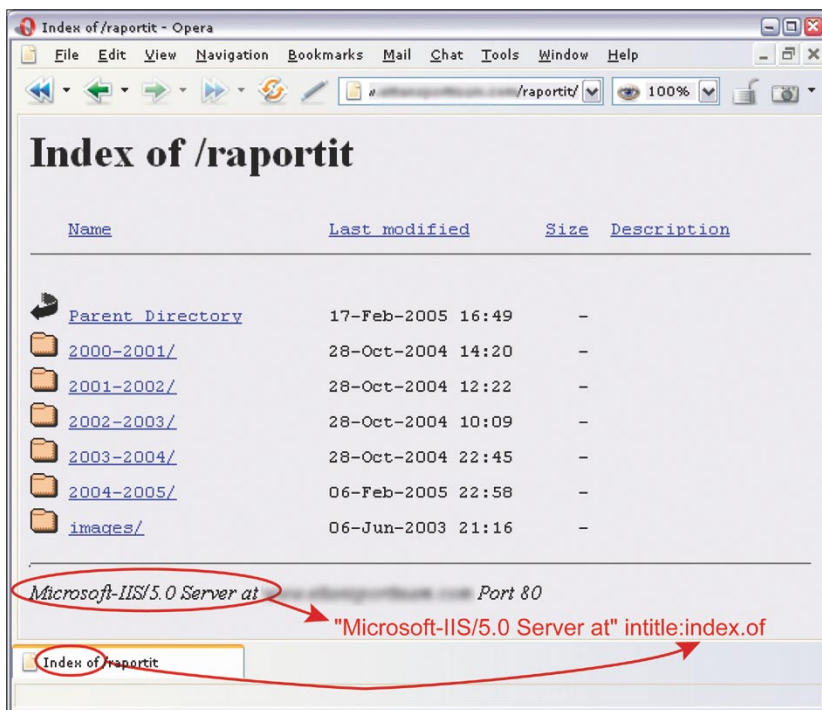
Index of /raportit - Opera

File Edit View Navigation Bookmarks Mail Chat Tools Window Help

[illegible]/raportit/ 100%

Index of /raportit

| Name | Last modified | Size | Description |
|---|---|---|---|
| Parent Directory | 17-Feb-2005 16:49 | - | |
| 2000-2001/ | 28-Oct-2004 14:20 | - | |
| 2001-2002/ | 28-Oct-2004 12:22 | - | |
| 2002-2003/ | 28-Oct-2004 10:09 | - | |
| 2003-2004/ | 28-Oct-2004 22:45 | - | |
| 2004-2005/ | 06-Feb-2005 22:58 | - | |
| images/ | 06-Jun-2003 21:16 | - | |

Microsoft-IIS/5.0 Server at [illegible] Port 80

"Microsoft-IIS/5.0 Server at" intitle:index.of

Index of /raportit